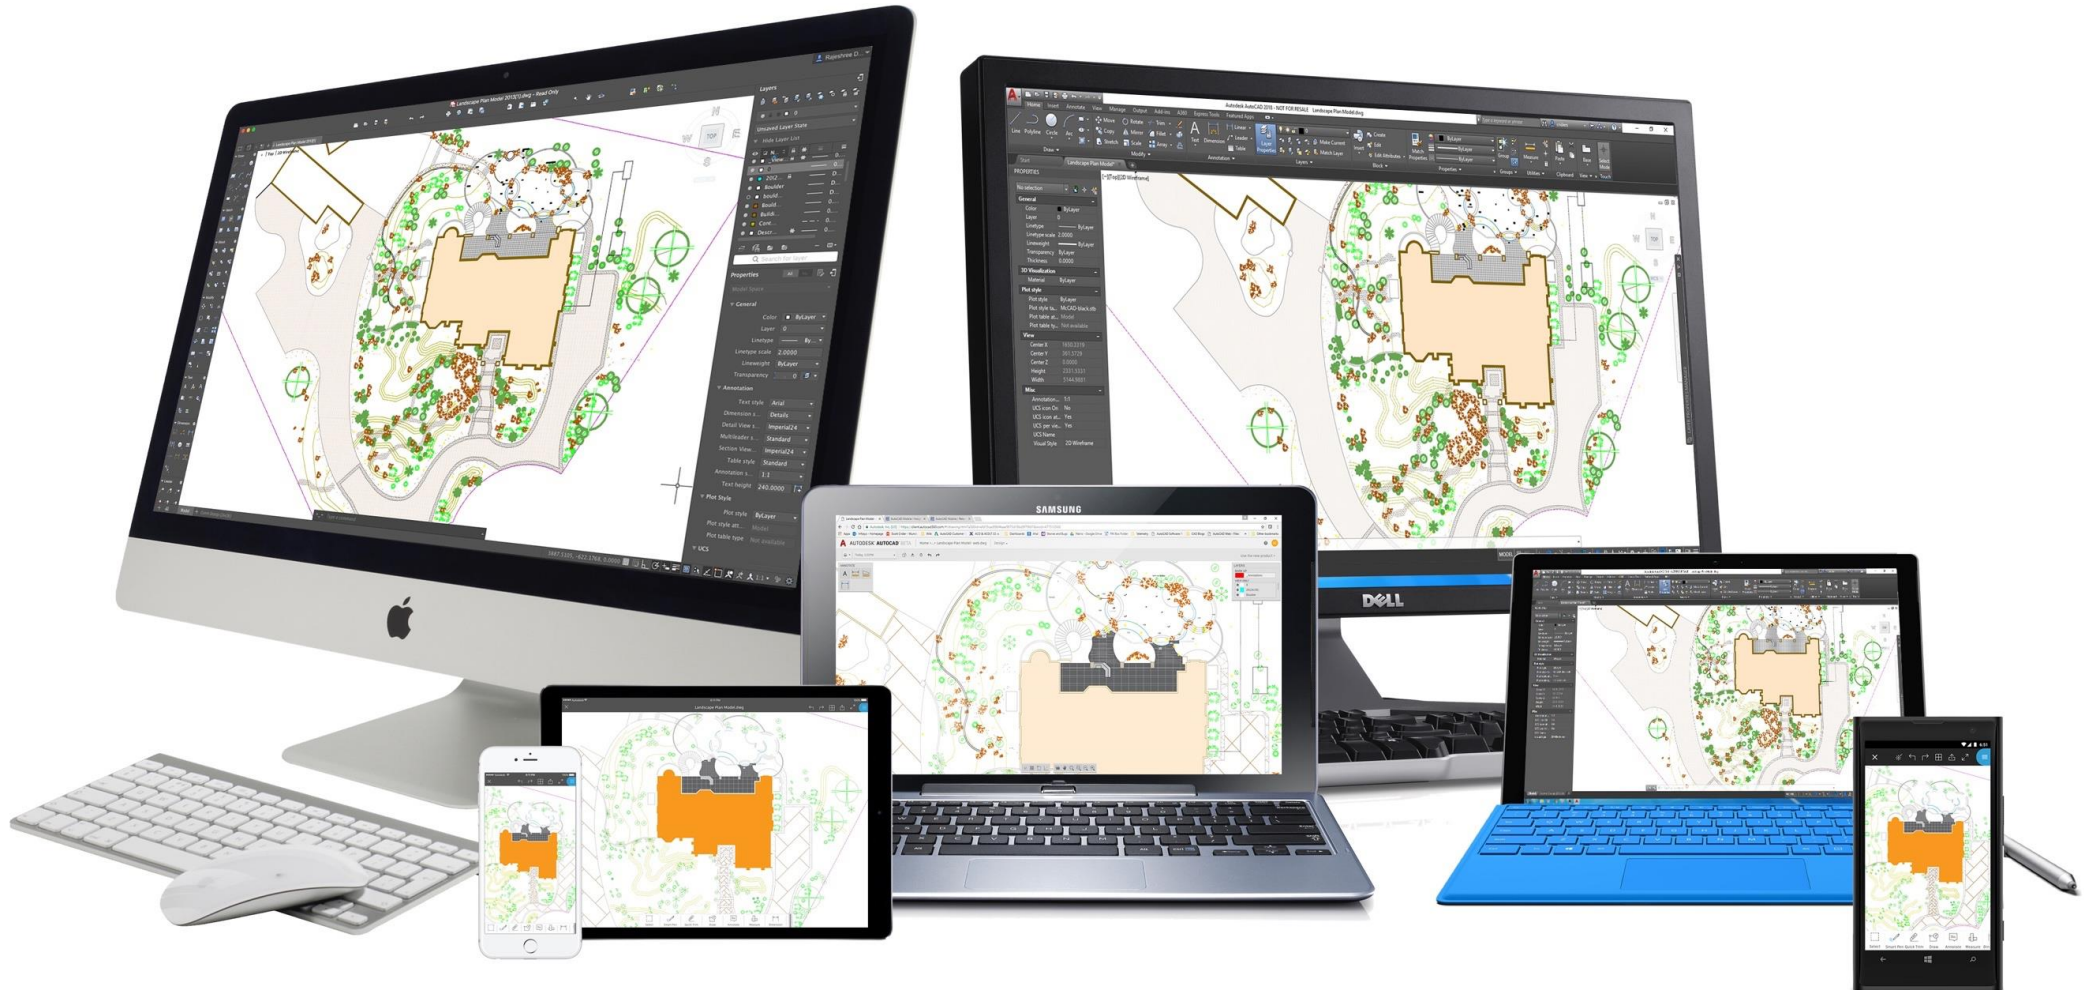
Landscape Plan Model 2013(1).dwg - Read Only

Layers

Unsaved Layer State

Properties

General

Color ByLayer

Layer 0

Linetype

Linetype scale 2.0000

Lineweight ByLayer

Transparency

Annotation

Text style Arial

Dimension s... Details

Detail View s... Imperial24

Multileader s... Standard

Section View... Imperial24

Table style Standard

Annotation s... 1:1

Text height 240.0000

Plot Style

Plot style ByLayer

Plot style att... Model

Plot table type Not available

UCS

Autodesk AutoCAD 2016 - NOT FOR RESALE Landscape Plan Model.dwg

Home Insert Annotate View Manage Output Add-ins A360 Express Tools Featured Apps

PROPERTIES

No selection

General

Color ByLayer

Layer 0

Linetype ByLayer

Linetype scale 2.0000

Lineweight ByLayer

Transparency ByLayer

Thickness 0.0000

3D Visualization

Material ByLayer

Plot style

View

Misc

SAMSUNG

AUTODESK AUTOCAD 360

DELL

Landscape Plan Model.dwg